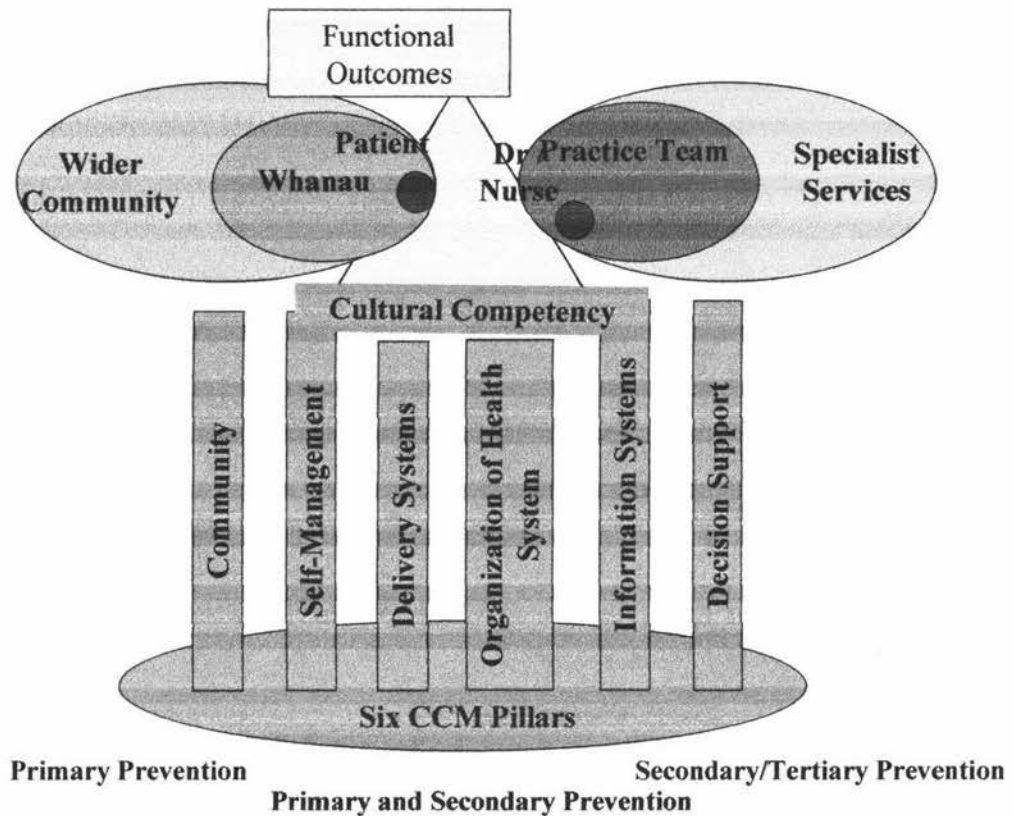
Functional Outcomes

Wider Community

Patient

Whanau

Dr Practice Team

Nurse

Specialist Services

Cultural Competency

Community

Self-Management

Delivery Systems

Organization of Health System

Information Systems

Decision Support

Six CCM Pillars

Primary Prevention

Secondary/Tertiary Prevention

Primary and Secondary Prevention